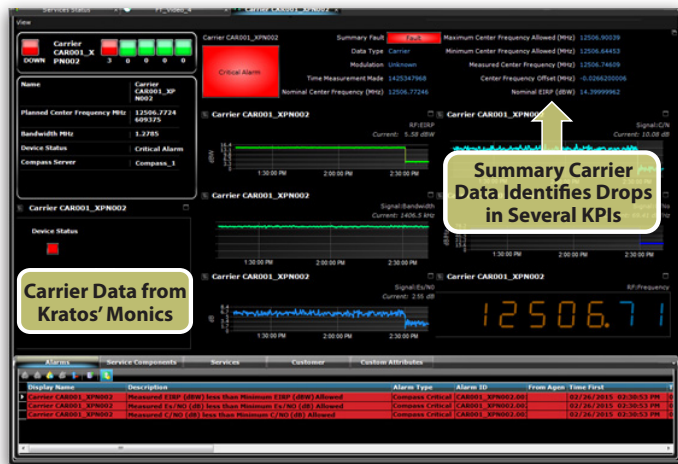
Services Status | FT_Video_4 | Carrier CAR001_XPN002

View

Carrier CAR001_XPN002

DOWN 3 0 0 0 0

| Name | Carrier CAR001_XPN002 |
|---|---|
| Planned Center Frequency MHz | 12506.7724609375 |
| Bandwidth MHz | 1.2785 |
| Device Status | Critical Alarm |
| Compass Server | Compass_1 |

Carrier CAR001_XPN002

Device Status

Carrier CAR001_XPN002

Critical Alarm

Summary Fault Fault
Data Type Carrier
Modulation Unknown
Time Measurement Made 1425347968
Nominal Center Frequency (MHz) 12506.77246

Maximum Center Frequency Allowed (MHz) 12506.90039
Minimum Center Frequency Allowed (MHz) 12506.64453
Measured Center Frequency (MHz) 12506.74609
Center Frequency Offset (MHz) -0.0266200006
Nominal EIRP (dBW) 14.39999962

Carrier CAR001_XPN002
RF:EIRP
Current: 5.58 dBW
1:30:00 PM 2:00:00 PM 2:30:00 PM

Carrier CAR001_XPN002
Signal:C/N
Current: 10.08 dB

Carrier CAR001_XPN002
Signal:Bandwidth
Current: 1406.5 kHz
1:30:00 PM 2:00:00 PM 2:30:00 PM

Carrier CAR001_XPN002
Signal:Es/N0
Current: 2.55 dB
1:30:00 PM 2:00:00 PM 2:30:00 PM

Carrier CAR001_XPN002
RF:Frequency
12506.71

Summary Carrier Data Identifies Drops in Several KPIs

Carrier Data from Kratos' Monics

Alarms | Service Components | Services | Customer | Custom Attributes

| Display Name | Description | Alarm Type | Alarm ID | From Agen | Time First |
|---|---|---|---|---|---|
| Carrier CAR001_XPN002 | Measured EIRP (dBW) less than Minimum EIRP (dBW) Allowed | Compass Critical | CAR001_XPN002.00 | | 02/26/2015 02:30:53 PM |
| Carrier CAR001_XPN002 | Measured Es/N0 (dB) less than Minimum Es/N0 (dB) Allowed | Compass Critical | CAR001_XPN002.00 | | 02/26/2015 02:30:53 PM |
| Carrier CAR001_XPN002 | Measured C/N0 (dB) less than Minimum C/N0 (dB) Allowed | Compass Critical | CAR001_XPN002.00 | | 02/26/2015 02:30:53 PM |